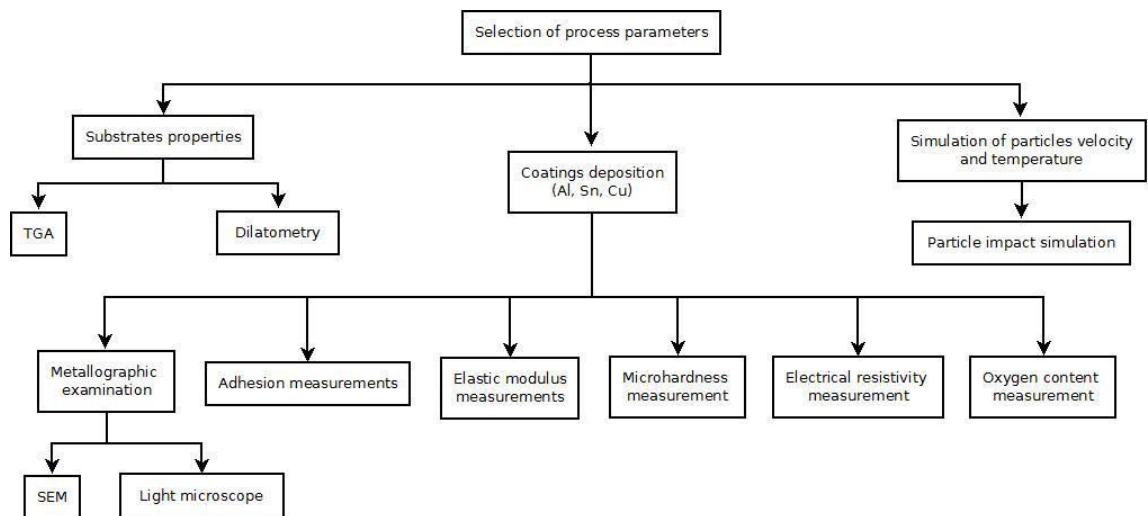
Selection of process parameters

Substrates properties

TGA

Dilatometry

Coatings deposition (Al, Sn, Cu)

Simulation of particles velocity and temperature

Particle impact simulation

Metallographic examination

SEM

Light microscope

Adhesion measurements

Elastic modulus measurements

Microhardness measurement

Electrical resistivity measurement

Oxygen content measurement